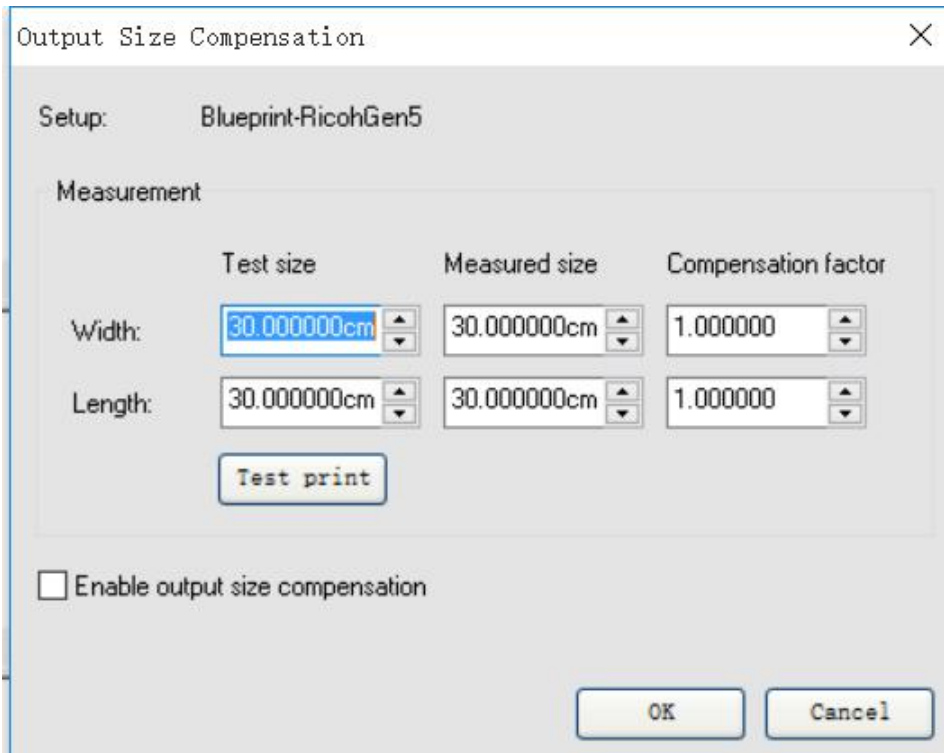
Output Size Compensation

Setup: Blueprint-RicohGen5

Measurement

| | Test size | Measured size | Compensation factor |
|---|---|---|---|
| Width: | 30.000000cm | 30.000000cm | 1.000000 |
| Length: | 30.000000cm | 30.000000cm | 1.000000 |

Test print

Enable output size compensation

OK Cancel